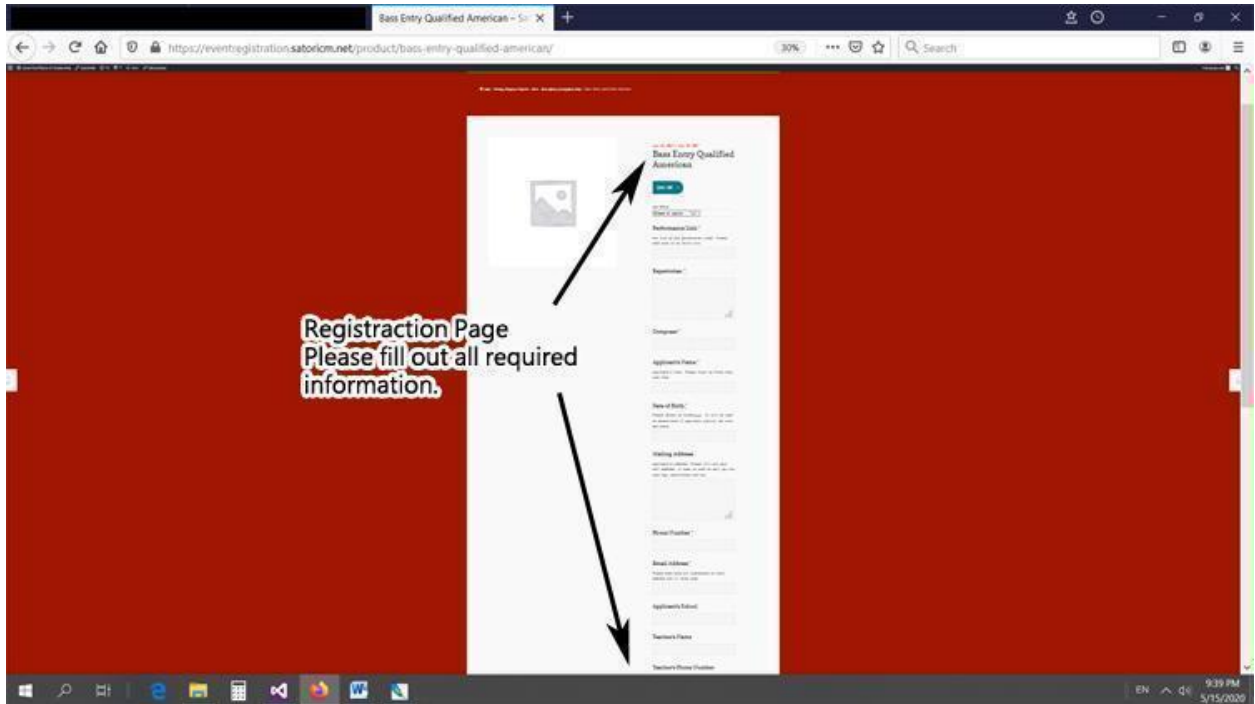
Bass Entry Qualified American – S

https://eventregistration.satoricm.net/product/bass-entry-qualified-american/

30%

Search

Bass Entry Qualified American

Performance Date *

Repertoire *

Composer *

Applicant's Name *

Date of Birth *

Mailing Address

Phone Number *

Email Address *

Applicant's School

Teacher's Name

Teacher's Phone Number

Registraction Page
Please fill out all required information.

EN

9:39 PM
5/15/2020